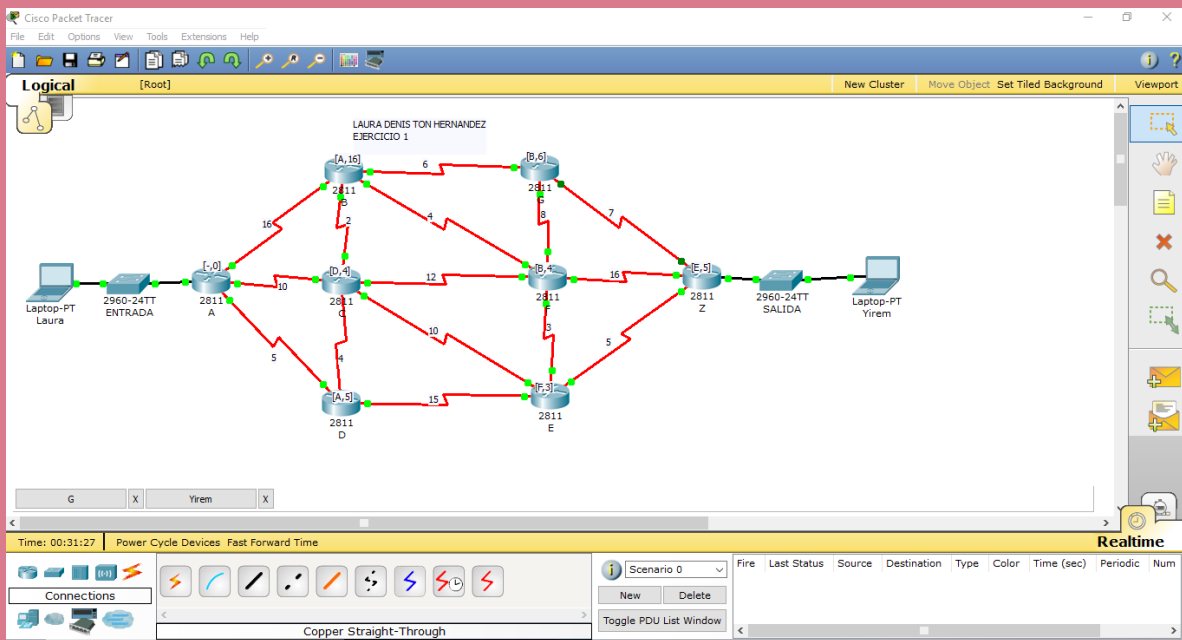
Cisco Packet Tracer

File Edit Options View Tools Extensions Help

Logical [Root] New Cluster Move Object Set Tiled Background Viewport

LAURA DENIS TON HERNANDEZ
EJERCICIO 1

[A,16]
2811
B

6

[B,6]
2811
G

16

2

4

8

7

[-,0]
2811
A

10

[D,4]
2811
C

12

[B,4]
2811
F

16

[E,5]
2811
Z

Laptop-PT
Laura

2960-24TT
ENTRADA

2960-24TT
SALIDA

Laptop-PT
Yirem

5

4

10

3

5

[A,5]
2811
D

15

[F,3]
2811
E

G X Yirem X

Time: 00:31:27 Power Cycle Devices Fast Forward Time Realtime

Connections

Copper Straight-Through

Scenario 0

New Delete

Toggle PDU List Window

| Fire | Last Status | Source | Destination | Type | Color | Time (sec) | Periodic | Num |
|---|---|---|---|---|---|---|---|---|